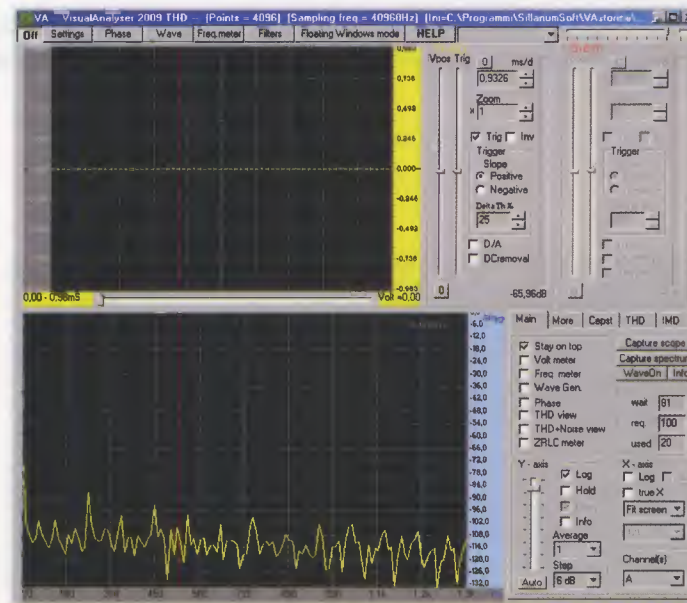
VA VisualAnalyser 2009 THD -- [Points = 4096] [Sampling freq = 40960Hz] [Ini=C:\Programmi\SillanumSoft\VAstore\

Off | Settings | Phase | Wave | Freq.meter | Filters | Floating Windows mode | HELP

0,984
0,738
0,492
0,246
0,000
-0,246
-0,492
-0,738
-0,983

0,00 - 0,98mS
Volt =0,00

Vpos Trig
0 ms/d
0,9326
Zoom
x 1
Trig Inv
Trigger
Slope
Positive
Negative
Delta Th %
25
D/A
DCremoval
0
-65,96dB

Trigger

-6,0
-12,0
-18,0
-24,0
-30,0
-36,0
-42,0
-48,0
-54,0
-60,0
-66,0
-72,0
-78,0
-84,0
-90,0
-96,0
-102,0
-108,0
-114,0
-120,0
-126,0
-132,0

Main | More | Capst | THD | IMD

Stay on top
Volt meter
Freq meter
Wave Gen.
Phase
THD view
THD+Noise view
ZRLC meter

Capture scope
Capture spectrum
WaveOn | Info

wait 91
req 100
used 20

Y - axis
Log
Hold
Info
Average
1
Step
6 dB
Auto

X - axis
Log
true X
Fit screen

Channel(s)
A